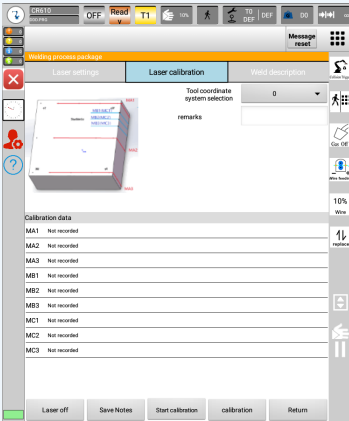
CR610
OFF Read y T1 10% T0 DEF DEF DO
Message reset
Welding process package
Laser settings
Laser calibration
Weld description
Tool coordinate system selection
0
remarks
MA1
MA2
MA3
Calibration data
MA1 Not recorded
MA2 Not recorded
MA3 Not recorded
MB1 Not recorded
MB2 Not recorded
MB3 Not recorded
MC1 Not recorded
MC2 Not recorded
MC3 Not recorded
Laser off
Save Notes
Start calibration
calibration
Return
Cur. Off
Wire feedin
10%
Wire
replace